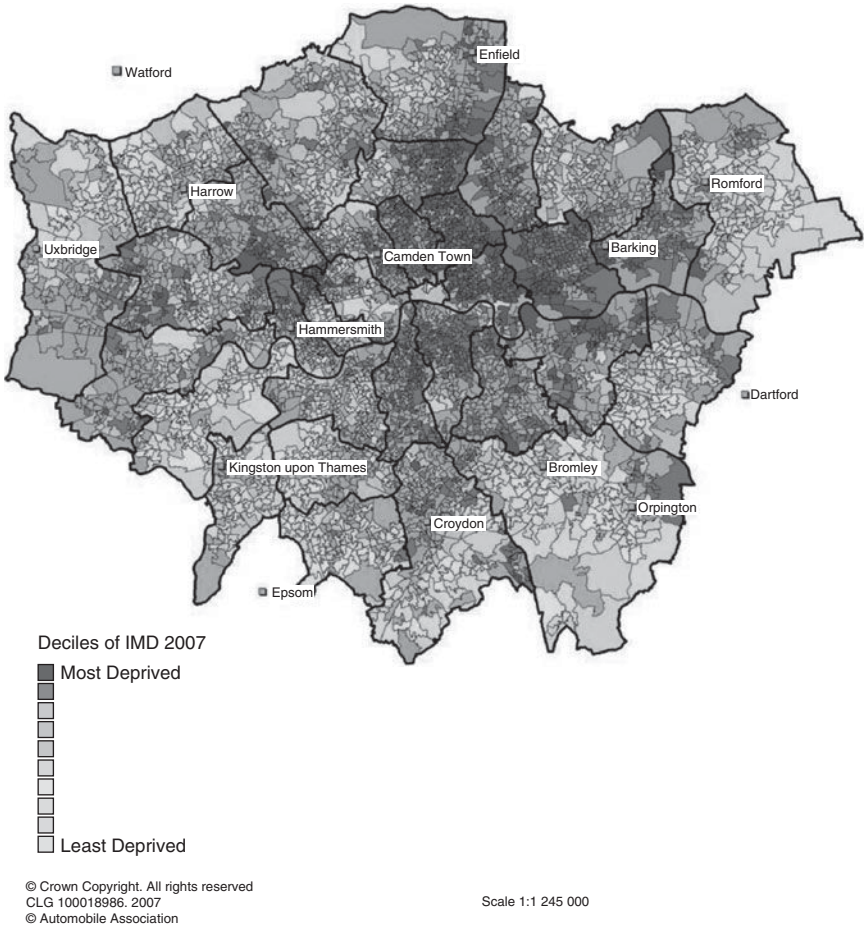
Watford

Enfield

Harrow

Romford

Uxbridge

Camden Town

Barking

Hammersmith

Dartford

Kingston upon Thames

Bromley

Orpington

Croydon

Epsom

Deciles of IMD 2007

Most Deprived

Least Deprived

© Crown Copyright. All rights reserved
CLG 100018986. 2007
© Automobile Association

Scale 1:1 245 000